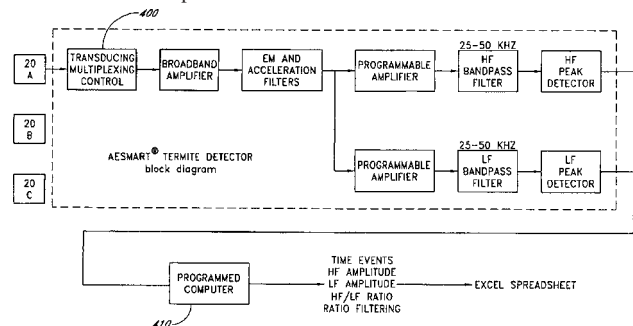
400

20 A

20 B

20 C

TRANSDUCING MULTIPLEXING CONTROL

BROADBAND AMPLIFIER

EM AND ACCELERATION FILTERS

PROGRAMMABLE AMPLIFIER

25–50 KHZ
HF BANDPASS FILTER

HF PEAK DETECTOR

PROGRAMMABLE AMPLIFIER

25–50 KHZ
LF BANDPASS FILTER

LF PEAK DETECTOR

AESMART® TERMITE DETECTOR
block diagram

PROGRAMMED COMPUTER

410

TIME EVENTS
HF AMPLITUDE
LF AMPLITUDE
HF/LF RATIO
RATIO FILTERING

EXCEL SPREADSHEET